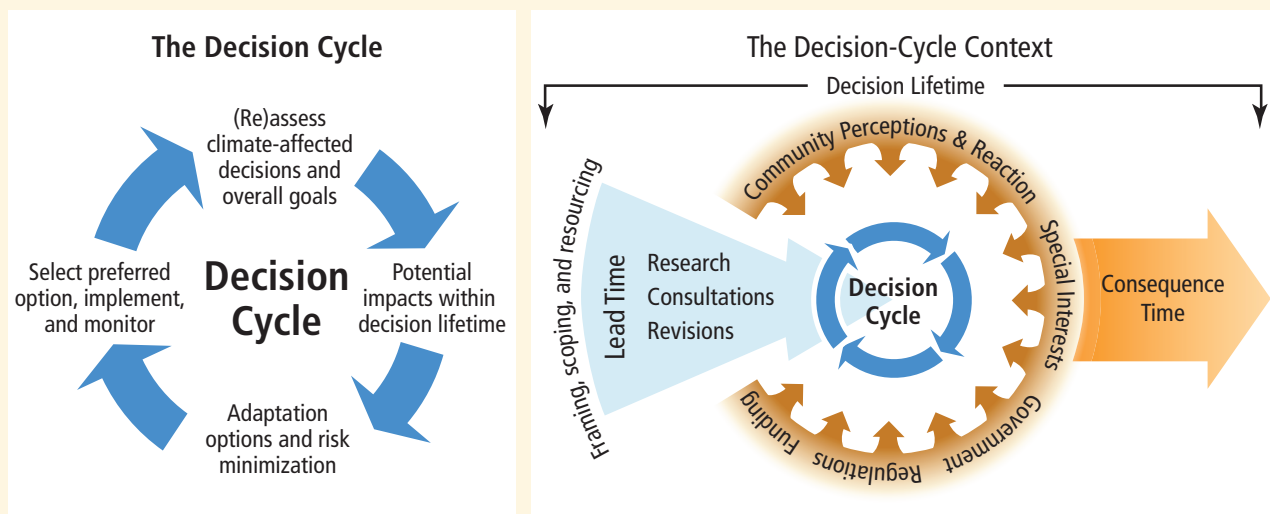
The Decision Cycle

(Re)assess climate-affected decisions and overall goals

Potential impacts within decision lifetime

Adaptation options and risk minimization

Select preferred option, implement, and monitor

Decision Cycle

The Decision-Cycle Context

Decision Lifetime

Framing, scoping, and resourcing

Lead Time

Research
Consultations
Revisions

Community Perceptions & Reaction

Special Interests

Government

Regulations

Funding

Decision Cycle

Consequence Time